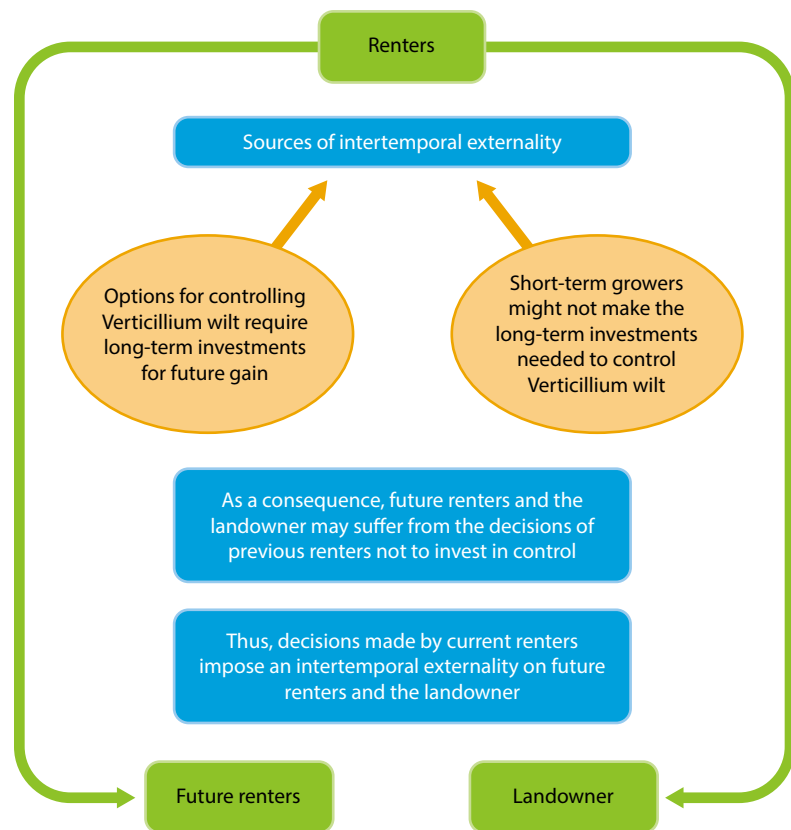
Renters

Sources of intertemporal externality

Options for controlling Verticillium wilt require long-term investments for future gain

Short-term growers might not make the long-term investments needed to control Verticillium wilt

As a consequence, future renters and the landowner may suffer from the decisions of previous renters not to invest in control

Thus, decisions made by current renters impose an intertemporal externality on future renters and the landowner

Future renters

Landowner